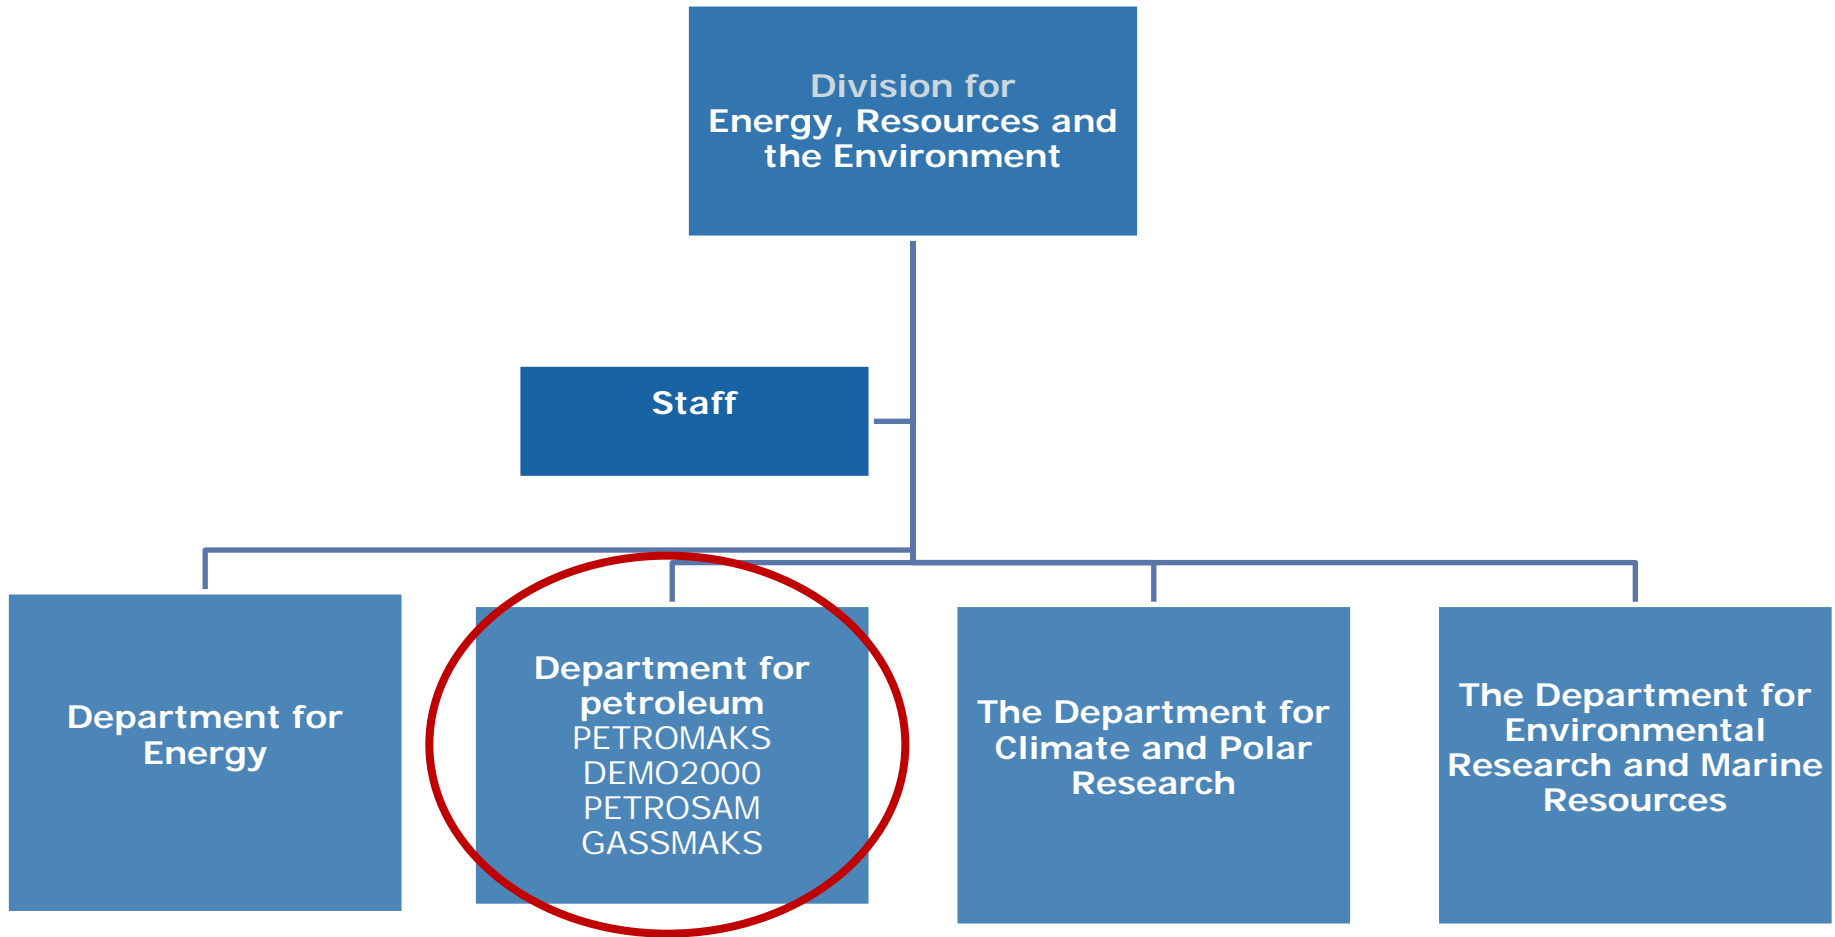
Division for
Energy, Resources and the Environment

Staff

Department for Energy

Department for petroleum
PETROMAKS
DEMO2000
PETROSAM
GASSMAKS

The Department for Climate and Polar Research

The Department for Environmental Research and Marine Resources